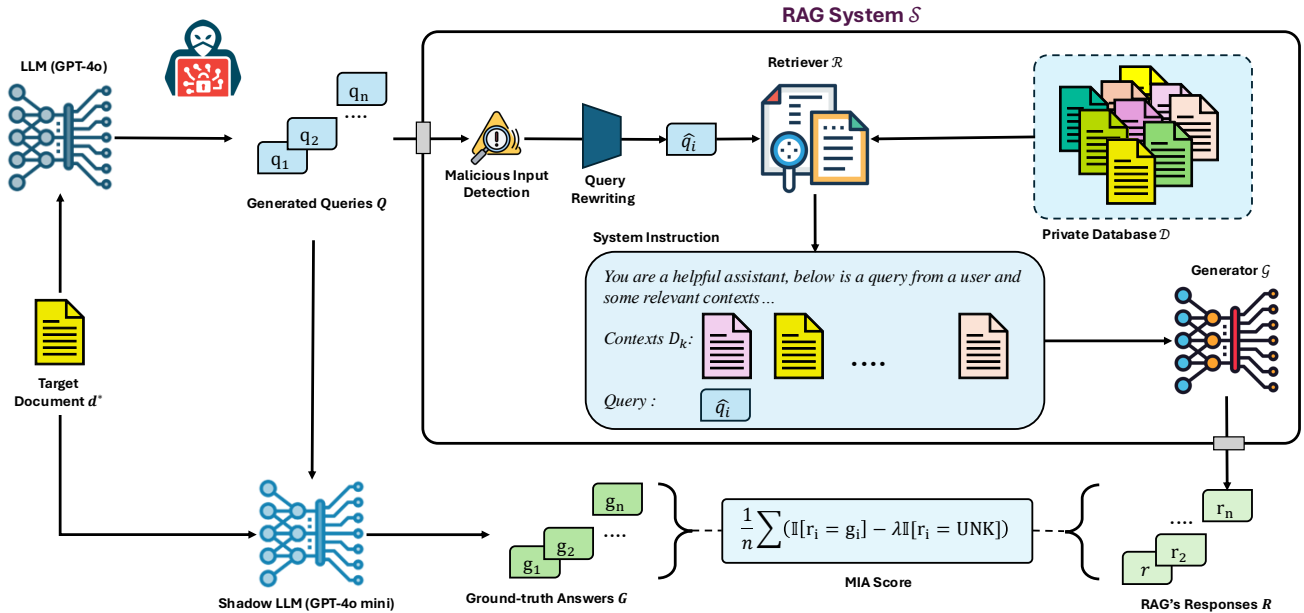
RAG System $\mathcal{S}$

LLM (GPT-4o)

$q_n$
....
$q_2$
$q_1$

Generated Queries $Q$

Malicious Input Detection

Query Rewriting

$\hat{q}_i$

Retriever $\mathcal{R}$

Private Database $\mathcal{D}$

System Instruction

You are a helpful assistant, below is a query from a user and some relevant contexts ...

Contexts $D_k$:

....

Query :

$\hat{q}_i$

Generator $\mathcal{G}$

Target Document $d^*$

Shadow LLM (GPT-4o mini)

$g_n$
....
$g_2$
$g_1$

Ground-truth Answers $G$

$\frac{1}{n}\sum(\mathbb{I}[r_i = g_i] - \lambda\mathbb{I}[r_i = \text{UNK}])$

MIA Score

$r_n$
....
$r_2$
$r$

RAG's Responses $R$